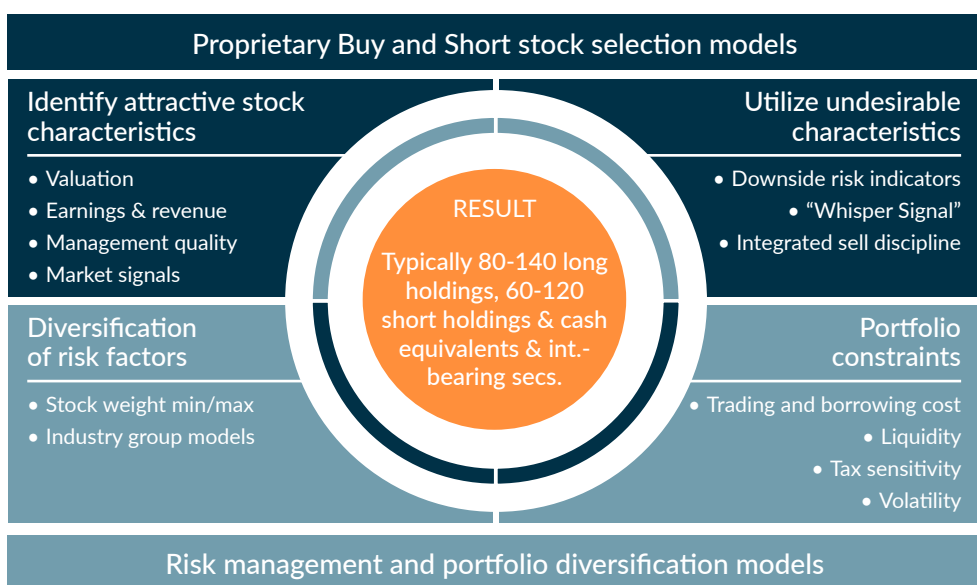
Proprietary Buy and Short stock selection models

Identify attractive stock characteristics

• Valuation
• Earnings & revenue
• Management quality
• Market signals

Utilize undesirable characteristics

• Downside risk indicators
• "Whisper Signal"
• Integrated sell discipline

RESULT

Typically 80-140 long holdings, 60-120 short holdings & cash equivalents & int.-bearing secs.

Diversification of risk factors

• Stock weight min/max
• Industry group models

Portfolio constraints

• Trading and borrowing cost
• Liquidity
• Tax sensitivity
• Volatility

Risk management and portfolio diversification models